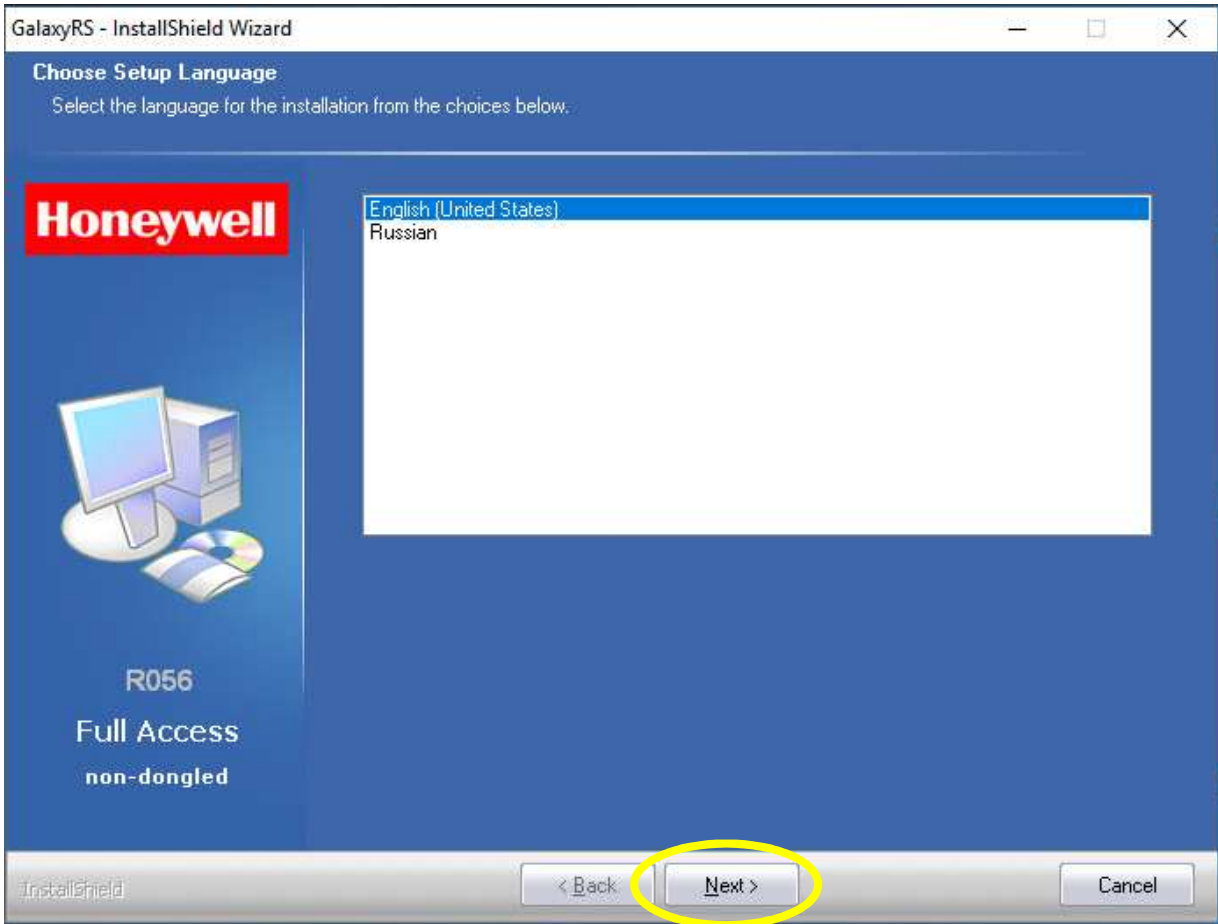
GalaxyRS - InstallShield Wizard

Choose Setup Language

Select the language for the installation from the choices below.

Honeywell

English (United States)
Russian

R056

Full Access

non-dongled

InstallShield

< Back

Next >

Cancel